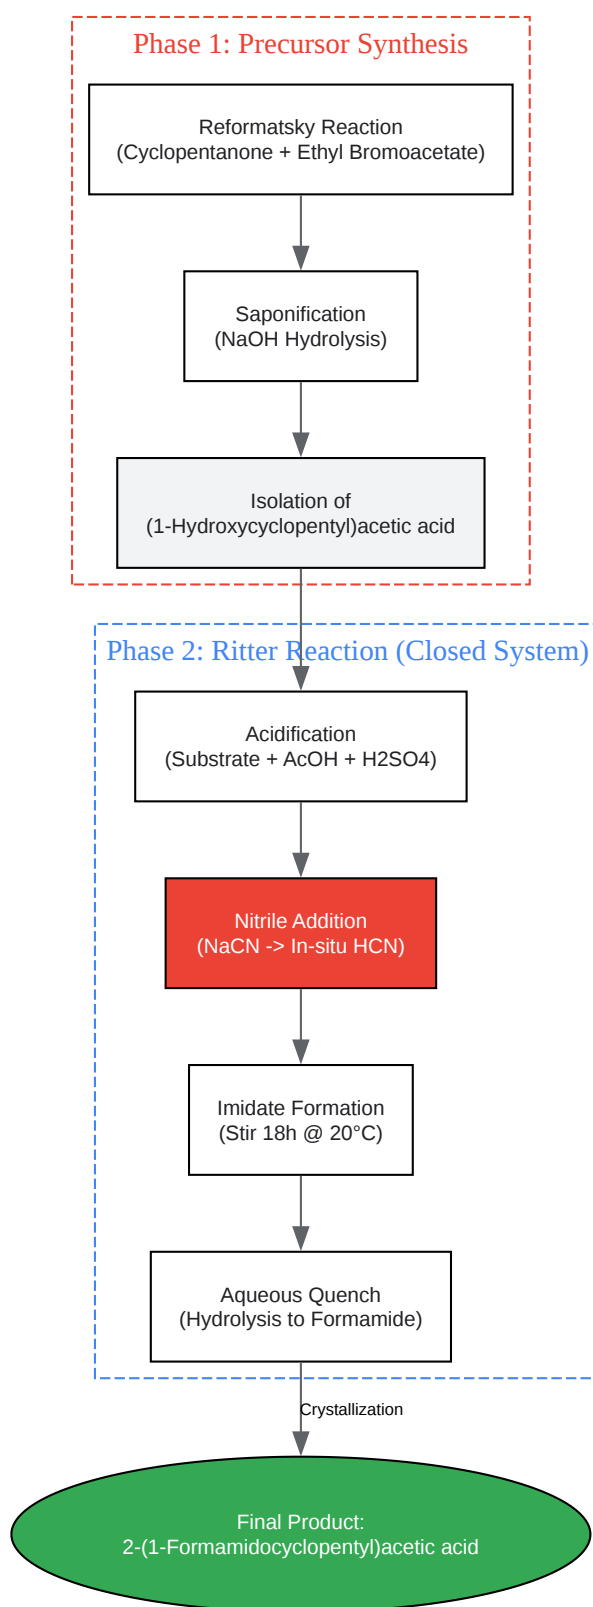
Phase 1: Precursor Synthesis

Reformatsky Reaction
(Cyclopentanone + Ethyl Bromoacetate)

Saponification
(NaOH Hydrolysis)

Isolation of
(1-Hydroxycyclopentyl)acetic acid

Phase 2: Ritter Reaction (Closed System)

Acidification
(Substrate + AcOH + H2SO4)

Nitrile Addition
(NaCN -> In-situ HCN)

Imidate Formation
(Stir 18h @ 20°C)

Aqueous Quench
(Hydrolysis to Formamide)

Crystallization

Final Product:
2-(1-Formamidocyclopentyl)acetic acid